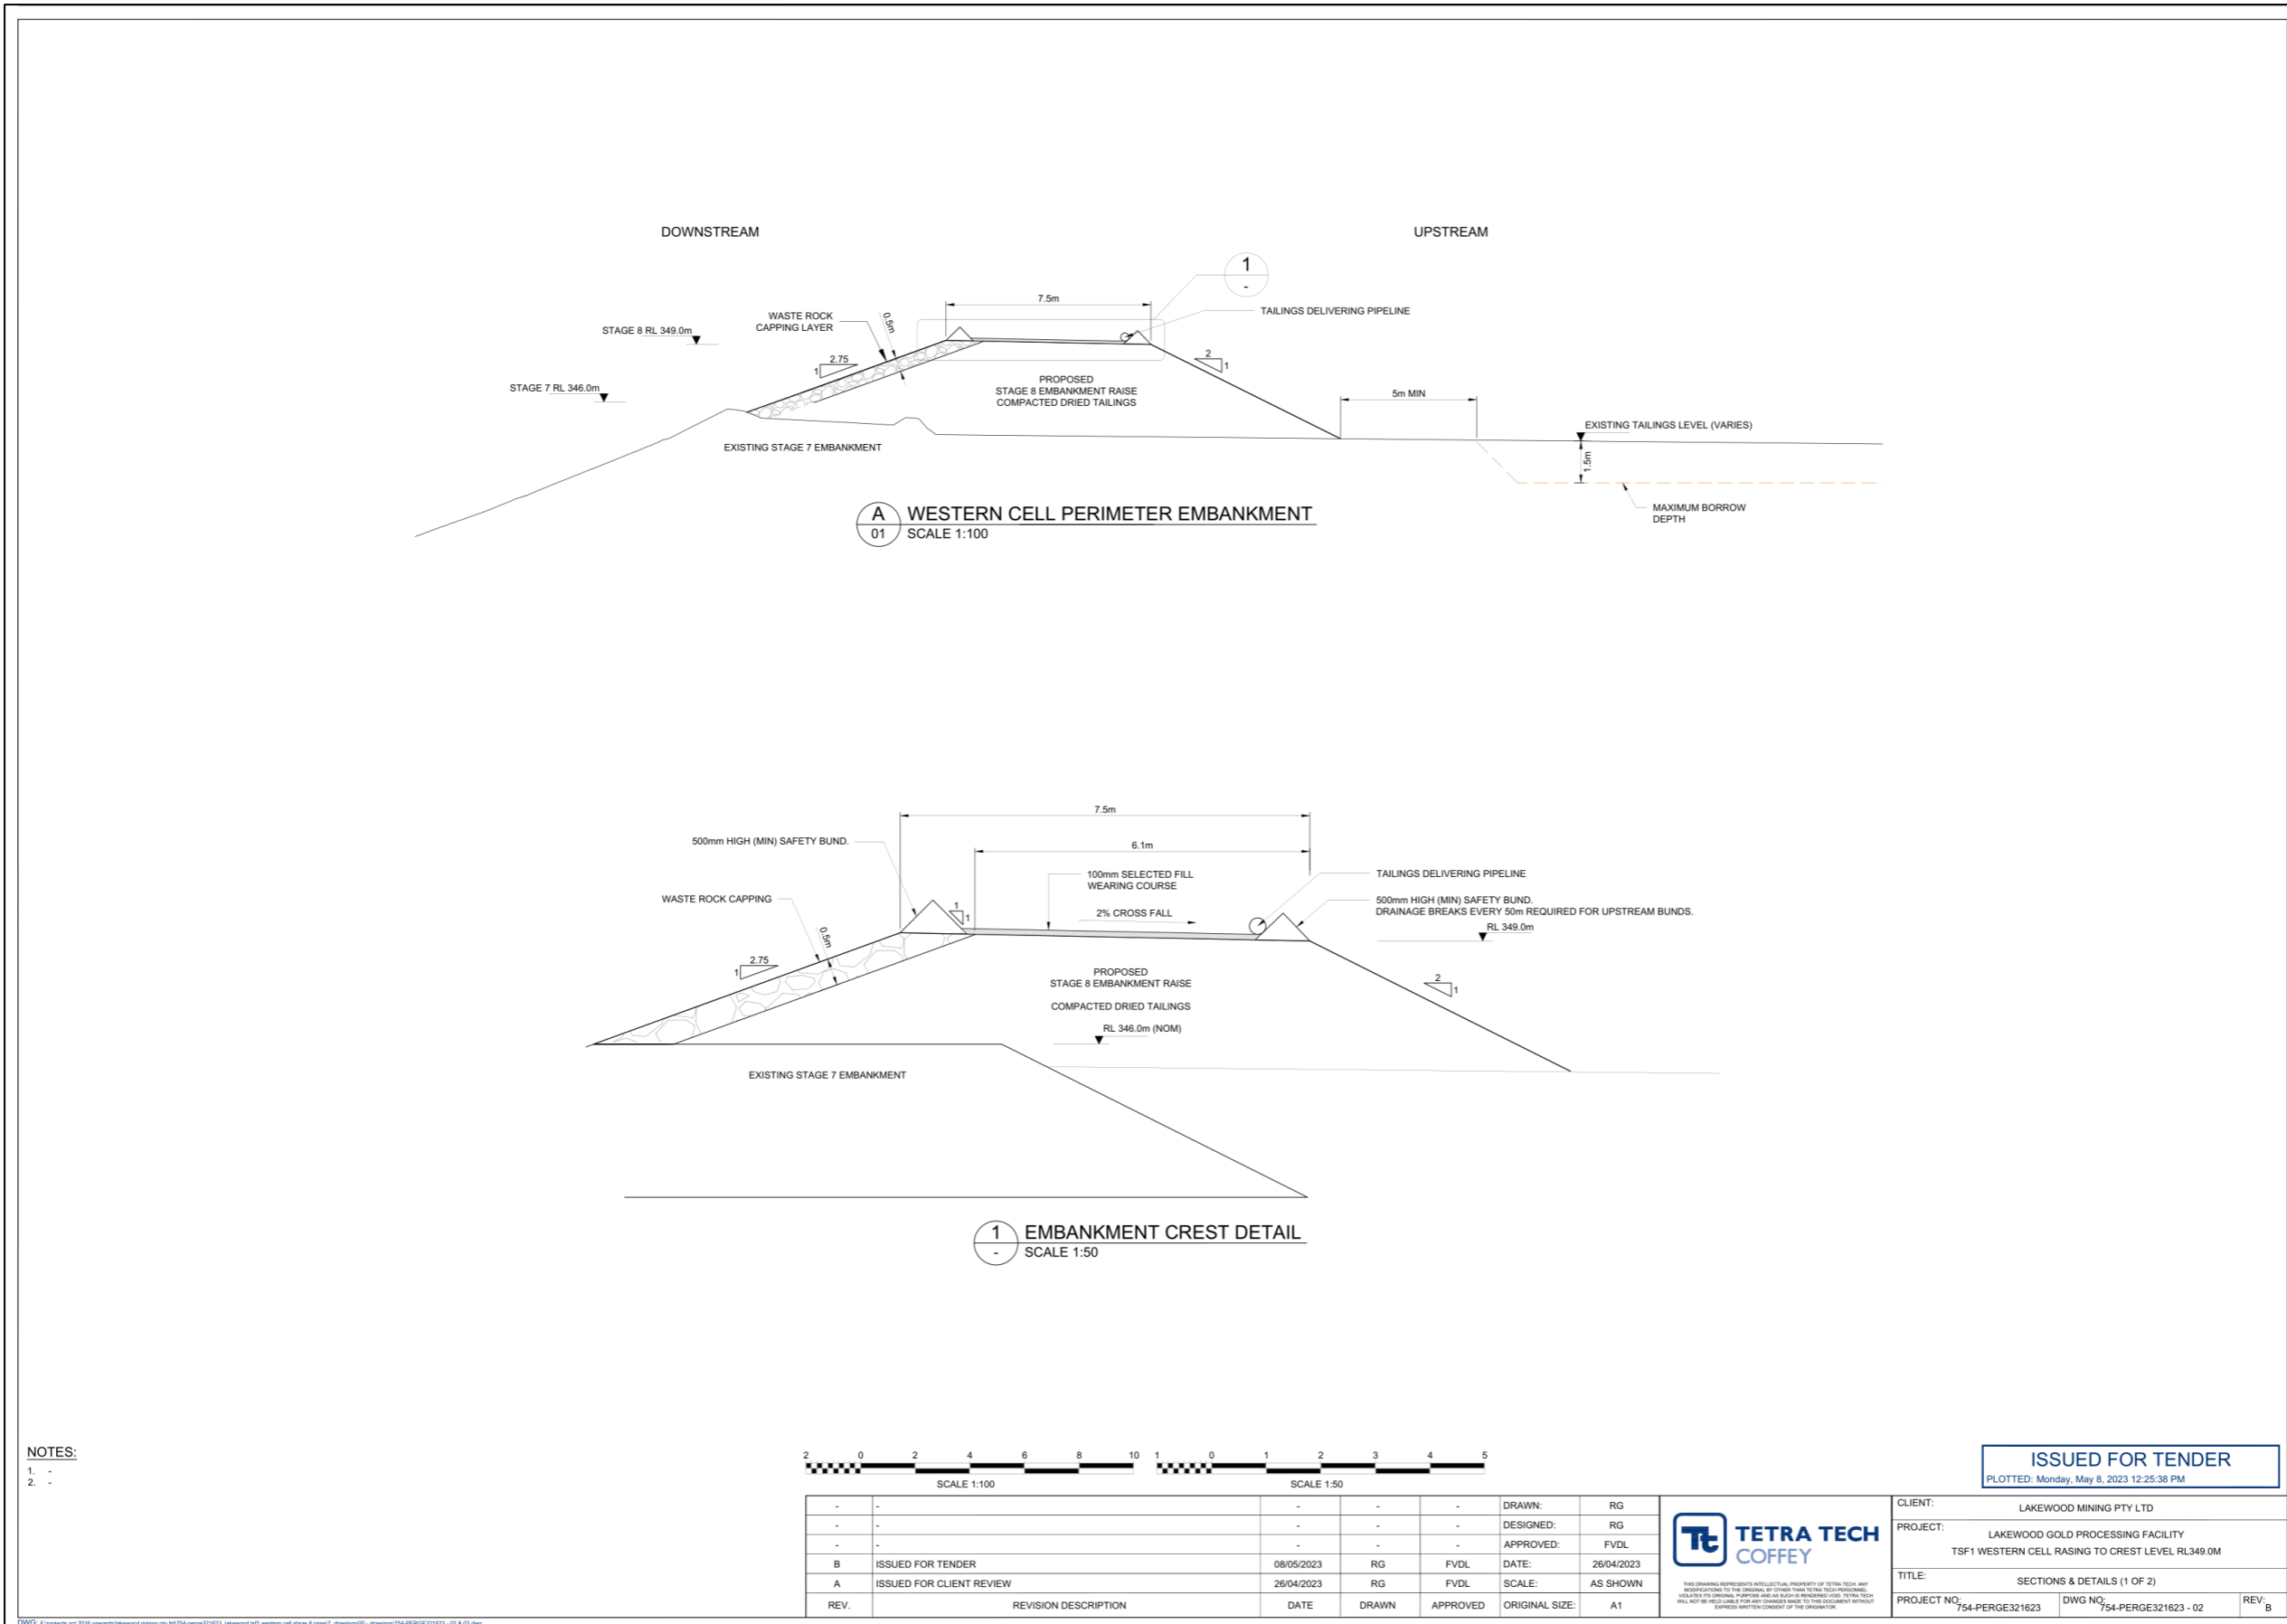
DOWNSTREAM

UPSTREAM

1
-

7.5m

TAILINGS DELIVERING PIPELINE

WASTE ROCK CAPPING LAYER

0.5m

STAGE 8 RL 349.0m

2.75
1

2
1

STAGE 7 RL 346.0m

PROPOSED
STAGE 8 EMBANKMENT RAISE
COMPACTED DRIED TAILINGS

5m MIN

EXISTING TAILINGS LEVEL (VARIES)

EXISTING STAGE 7 EMBANKMENT

1.5m

MAXIMUM BORROW DEPTH

A
01
WESTERN CELL PERIMETER EMBANKMENT
SCALE 1:100

7.5m

500mm HIGH (MIN) SAFETY BUND.

6.1m

100mm SELECTED FILL WEARING COURSE

TAILINGS DELIVERING PIPELINE

WASTE ROCK CAPPING

1
1

2% CROSS FALL

500mm HIGH (MIN) SAFETY BUND.
DRAINAGE BREAKS EVERY 50m REQUIRED FOR UPSTREAM BUNDS.

RL 349.0m

0.5m

2.75
1

PROPOSED
STAGE 8 EMBANKMENT RAISE

2
1

COMPACTED DRIED TAILINGS

RL 346.0m (NOM)

EXISTING STAGE 7 EMBANKMENT

1
-
EMBANKMENT CREST DETAIL
SCALE 1:50

NOTES:
1. -
2. -

2 0 2 4 6 8 10
SCALE 1:100

1 0 1 2 3 4 5
SCALE 1:50

ISSUED FOR TENDER
PLOTTED: Monday, May 8, 2023 12:25:38 PM

| REV. | REVISION DESCRIPTION | DATE | DRAWN | APPROVED | | |
|---|---|---|---|---|---|---|
| - | - | - | - | - | DRAWN: | RG |
| - | - | - | - | - | DESIGNED: | RG |
| - | - | - | - | - | APPROVED: | FVDL |
| B | ISSUED FOR TENDER | 08/05/2023 | RG | FVDL | DATE: | 26/04/2023 |
| A | ISSUED FOR CLIENT REVIEW | 26/04/2023 | RG | FVDL | SCALE: | AS SHOWN |
| REV. | REVISION DESCRIPTION | DATE | DRAWN | APPROVED | ORIGINAL SIZE: | A1 |

TETRA TECH
COFFEY

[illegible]

CLIENT: LAKEWOOD MINING PTY LTD
PROJECT: LAKEWOOD GOLD PROCESSING FACILITY
TSF1 WESTERN CELL RASING TO CREST LEVEL RL349.0M
TITLE: SECTIONS & DETAILS (1 OF 2)
PROJECT NO: 754-PERGE321623
DWG NO: 754-PERGE321623 - 02
REV: B

DWG: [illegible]